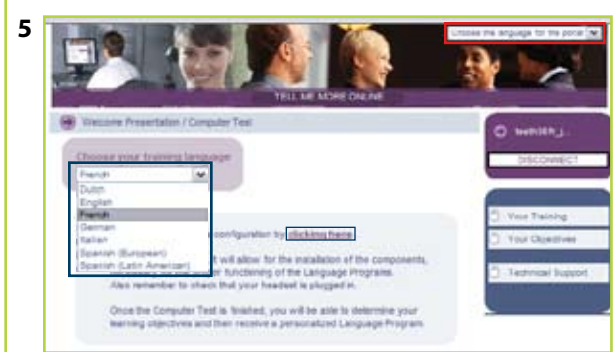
5

Choose the language for the portal

TELL ME MORE ONLINE

Welcome Presentation / Computer Test

Choose your training language

French

Dutch
English
French
German
Italian
Spanish (European)
Spanish (Latin American)

configuration by clicking here

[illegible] will allow for the installation of the components, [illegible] functioning of the Language Programs. Also remember to check that your headset is plugged in.

Once the Computer Test is finished, you will be able to determine your learning objectives and then receive a personalized Language Program.

teeth3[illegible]

DISCONNECT

Your Training

Your Objectives

Technical Support